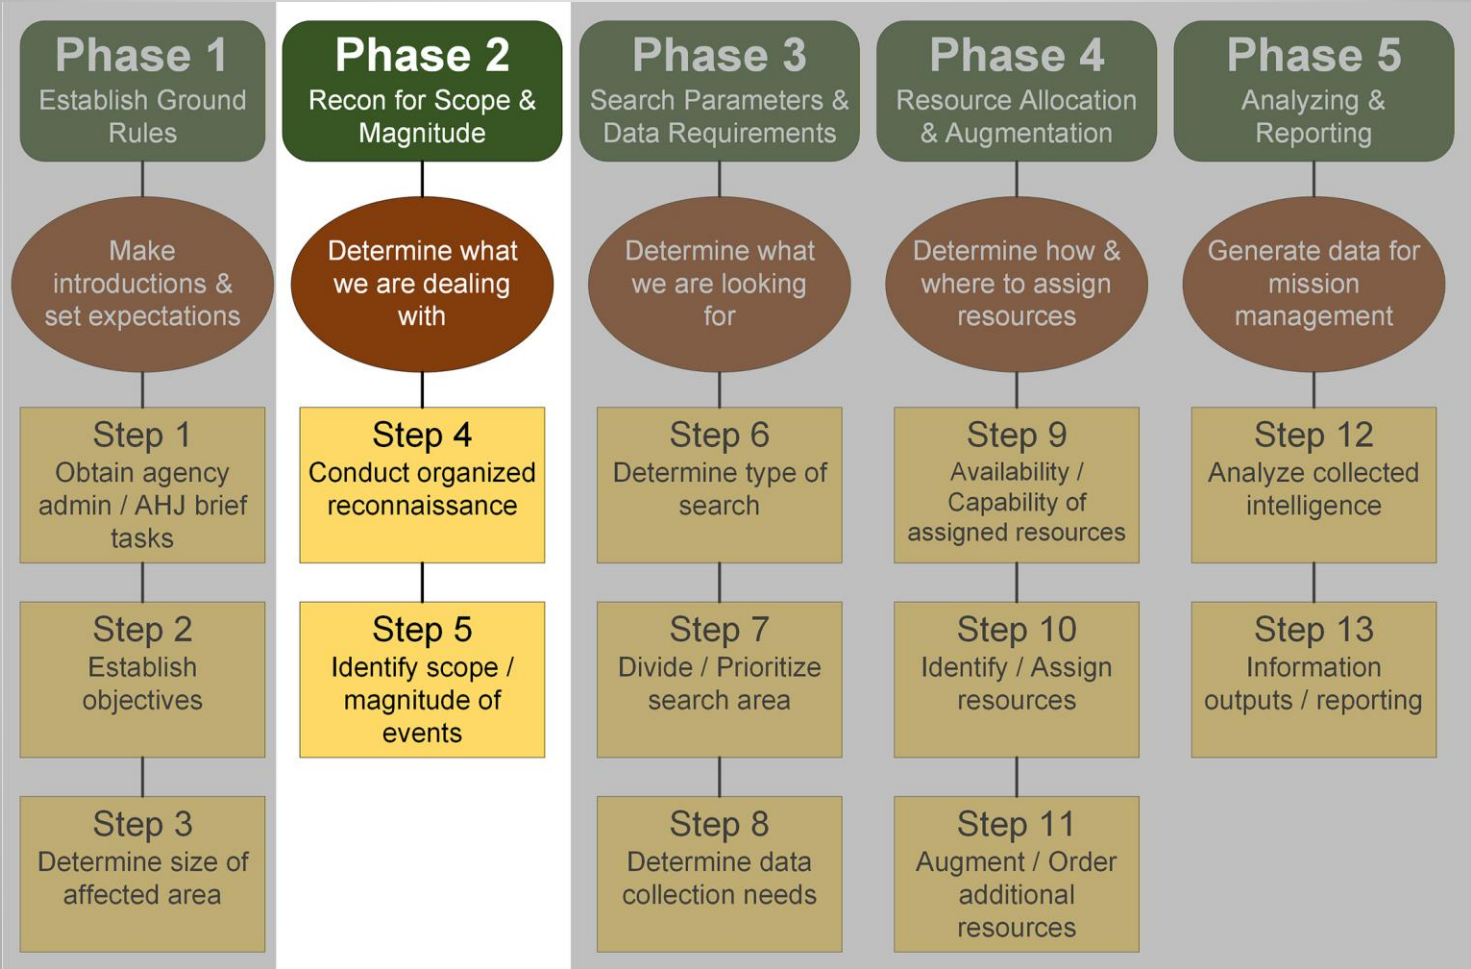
Phase 1
Establish Ground Rules

Make introductions & set expectations

Step 1
Obtain agency admin / AHJ brief tasks

Step 2
Establish objectives

Step 3
Determine size of affected area

Phase 2
Recon for Scope & Magnitude

Determine what we are dealing with

Step 4
Conduct organized reconnaissance

Step 5
Identify scope / magnitude of events

Phase 3
Search Parameters & Data Requirements

Determine what we are looking for

Step 6
Determine type of search

Step 7
Divide / Prioritize search area

Step 8
Determine data collection needs

Phase 4
Resource Allocation & Augmentation

Determine how & where to assign resources

Step 9
Availability / Capability of assigned resources

Step 10
Identify / Assign resources

Step 11
Augment / Order additional resources

Phase 5
Analyzing & Reporting

Generate data for mission management

Step 12
Analyze collected intelligence

Step 13
Information outputs / reporting